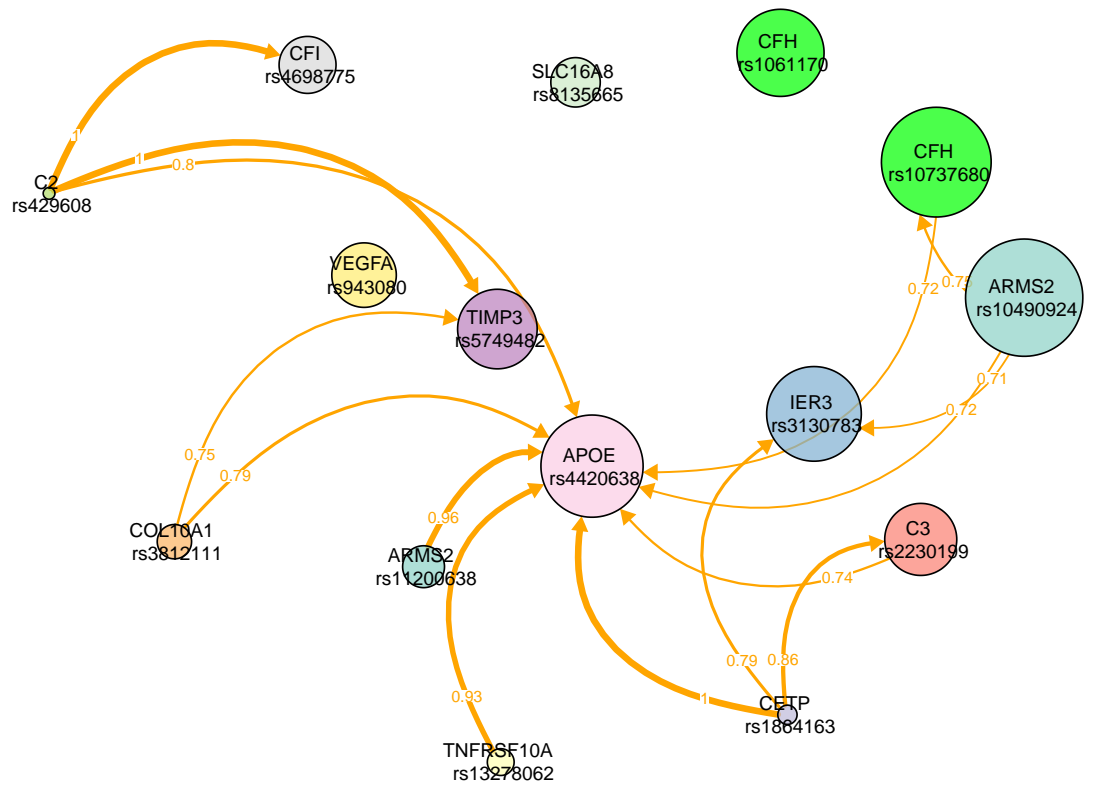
CFI
rs4698775

SLC16A8
rs8135665

CFH
rs1061170

1

1

0.8

C2
rs429608

CFH
rs10737680

VEGFA
rs943080

0.72

0.75

ARMS2
rs10490924

TIMP3
rs5749482

0.71

0.72

IER3
rs3130783

0.75

APOE
rs4420638

0.79

0.96

COL10A1
rs3812111

C3
rs2230199

ARMS2
rs11200638

0.74

0.79

0.86

0.93

1

CETP
rs1864163

TNFRSF10A
rs13278062